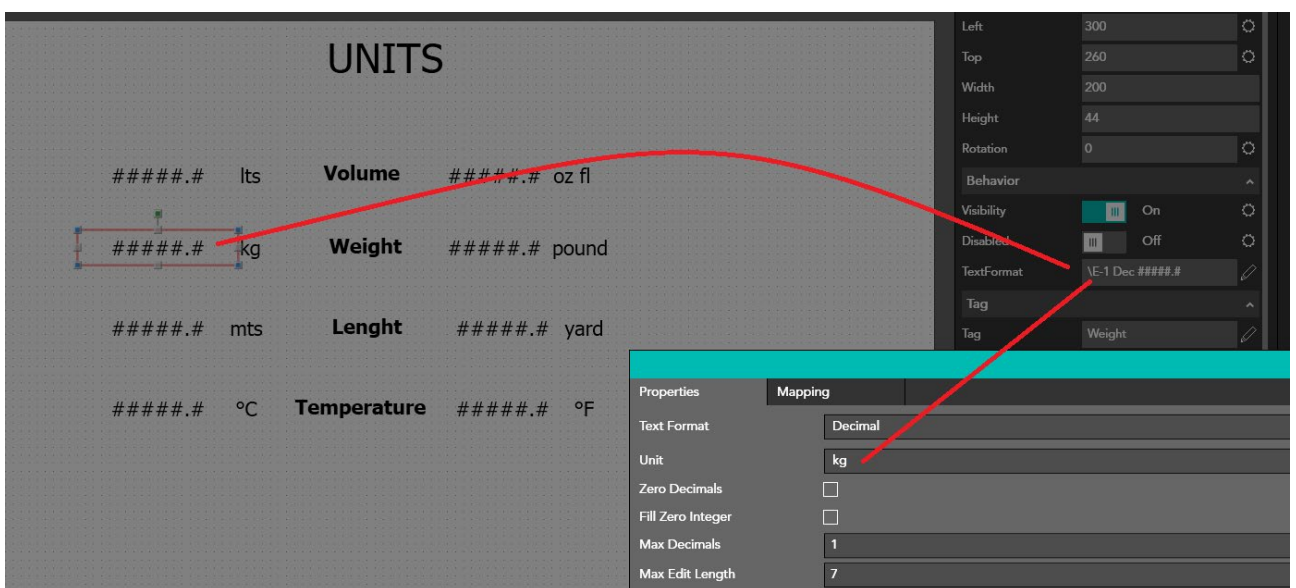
UNITS

#####.# lts **Volume** #####.# oz fl

#####.# kg **Weight** #####.# pound

#####.# mts **Lenght** #####.# yard

#####.# °C **Temperature** #####.# °F

| | |
|---|---|
| Left | 300 |
| Top | 260 |
| Width | 200 |
| Height | 44 |
| Rotation | 0 |

Behavior

| | |
|---|---|
| Visibility | On |
| Disabled | Off |
| TextFormat | \E-1 Dec #####.# |

Tag

| | |
|---|---|
| Tag | Weight |

Properties Mapping

| | |
|---|---|
| Text Format | Decimal |
| Unit | kg |
| Zero Decimals | |
| Fill Zero Integer | |
| Max Decimals | 1 |
| Max Edit Length | 7 |